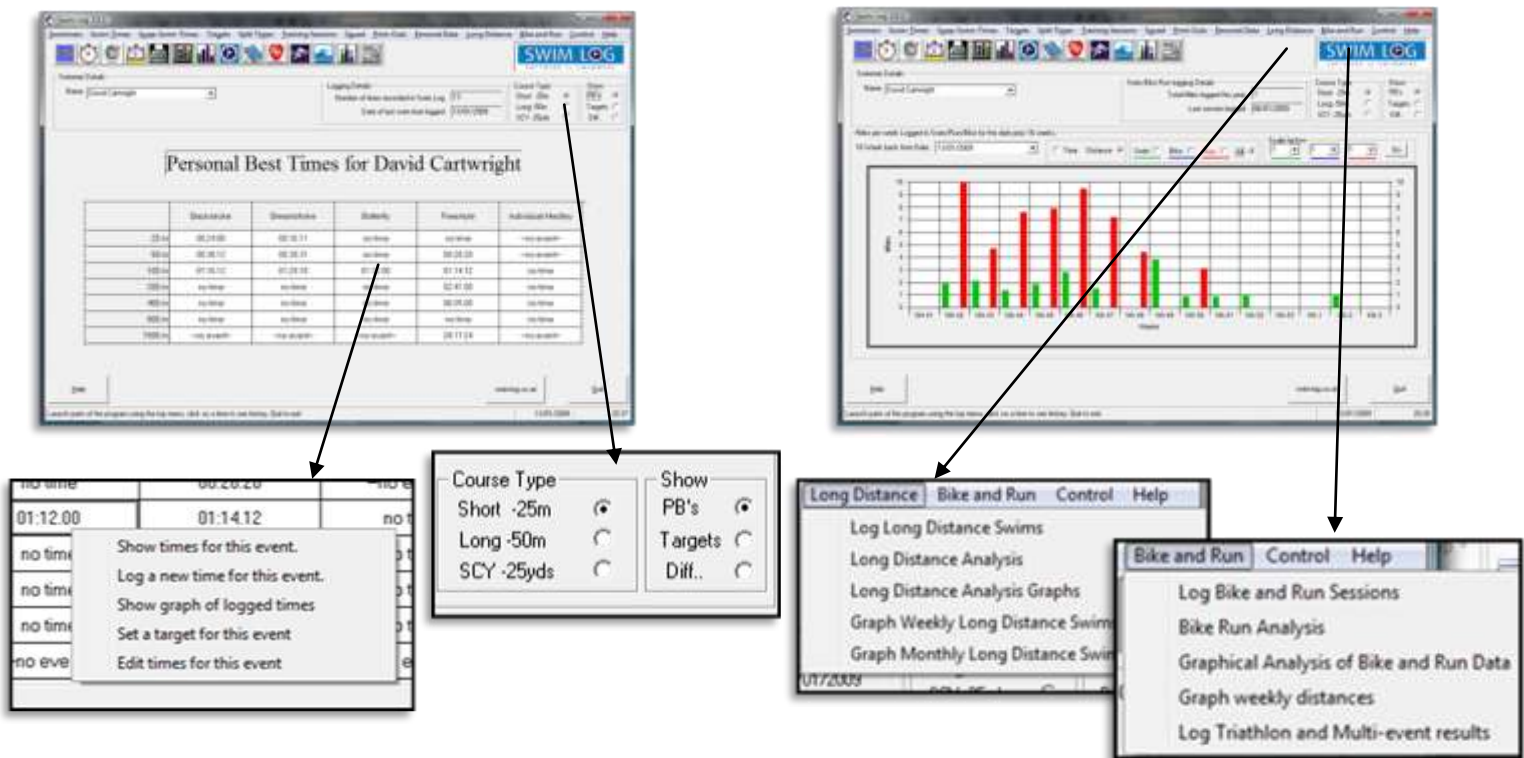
SWIM LOG

Personal Best Times for David Cartwright

no time | 00:28:28 | no e
01:12:00 | 01:14.12 | no t
no time
no time
no time
no eve

Show times for this event.
Log a new time for this event.
Show graph of logged times
Set a target for this event
Edit times for this event

Course Type
Short -25m
Long -50m
SCY -25yds

Show
PB's
Targets
Diff..

SWIM LOG

Long Distance | Bike and Run | Control | Help
Log Long Distance Swims
Long Distance Analysis
Long Distance Analysis Graphs
Graph Weekly Long Distance Swim
Graph Monthly Long Distance Swim
01/2009

Bike and Run | Control | Help
Log Bike and Run Sessions
Bike Run Analysis
Graphical Analysis of Bike and Run Data
Graph weekly distances
Log Triathlon and Multi-event results